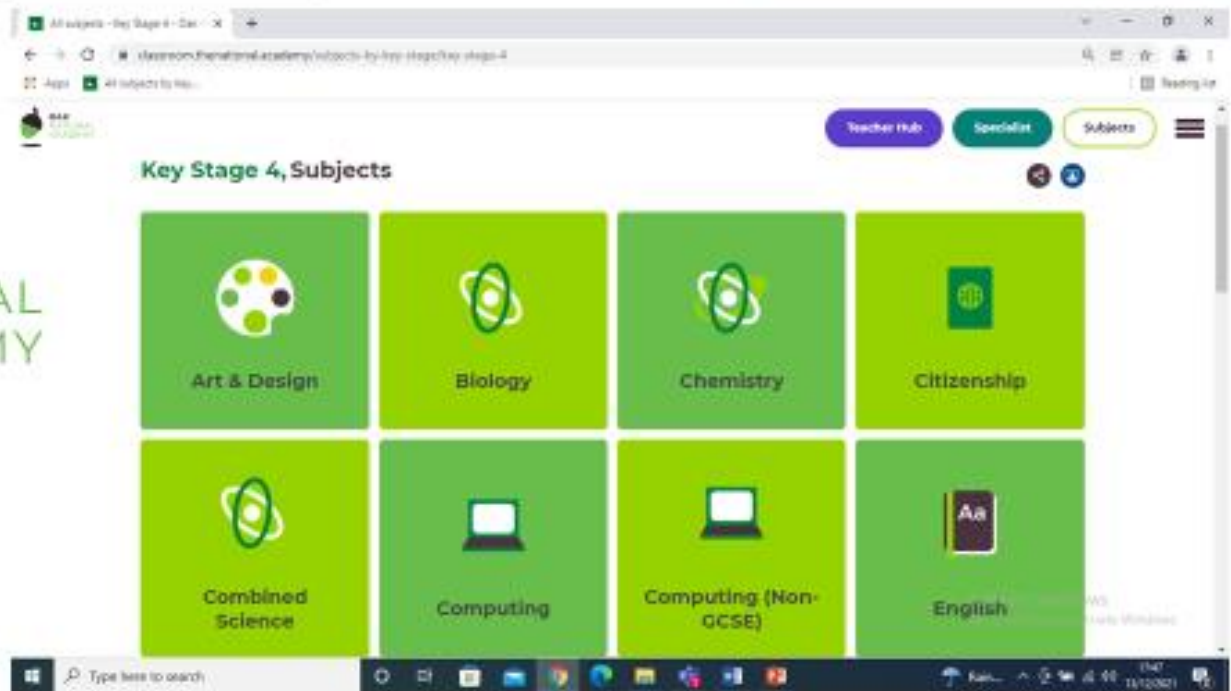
All subjects - Key Stage 4 - Oak ×
classroom.thenational.academy/subjects-by-key-stage/key-stage-4
Apps All subjects by key...
Reading list
Teacher Hub
Specialist
Subjects
Key Stage 4, Subjects
AL
MY
Art & Design
Biology
Chemistry
Citizenship
Combined Science
Computing
Computing (Non-GCSE)
Aa
English
Type here to search
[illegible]